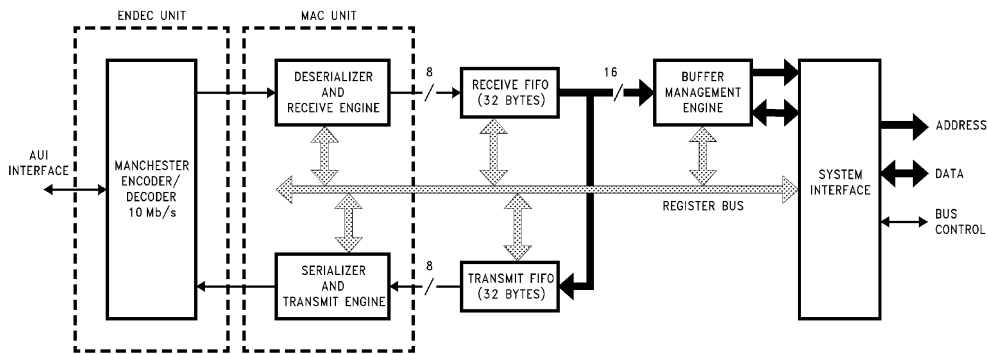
ENDEC UNIT

MAC UNIT

AUI INTERFACE

MANCHESTER ENCODER/ DECODER 10 Mb/s

DESERIALIZER AND RECEIVE ENGINE

8

RECEIVE FIFO (32 BYTES)

16

BUFFER MANAGEMENT ENGINE

SYSTEM INTERFACE

ADDRESS

DATA

BUS CONTROL

REGISTER BUS

SERIALIZER AND TRANSMIT ENGINE

8

TRANSMIT FIFO (32 BYTES)